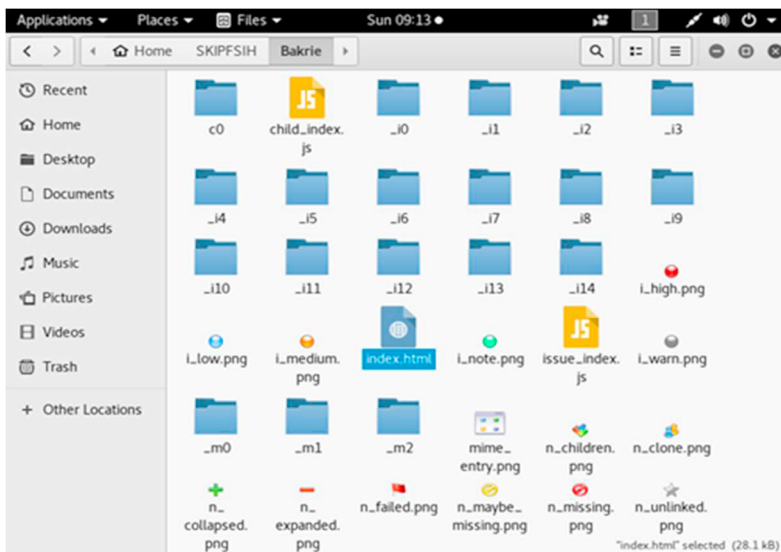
Applications ▾ Places ▾ Files ▾ Sun 09:13 ● 1

Home SKIPFSIH Bakrie

Recent
Home
Desktop
Documents
Downloads
Music
Pictures
Videos
Trash
+ Other Locations

c0
JS
child_index.js
_i0
_i1
_i2
_i3
_i4
_i5
_i6
_i7
_i8
_i9
_i10
_i11
_i12
_i13
_i14
i_high.png
i_low.png
i_medium.png
index.html
i_note.png
JS
issue_index.js
i_warn.png
_m0
_m1
_m2
mime_entry.png
n_children.png
n_clone.png
n_collapsed.png
n_expanded.png
n_failed.png
n_maybe_missing.png
n_missing.png
n_unlinked.png

"index.html" selected (28.1 kB)